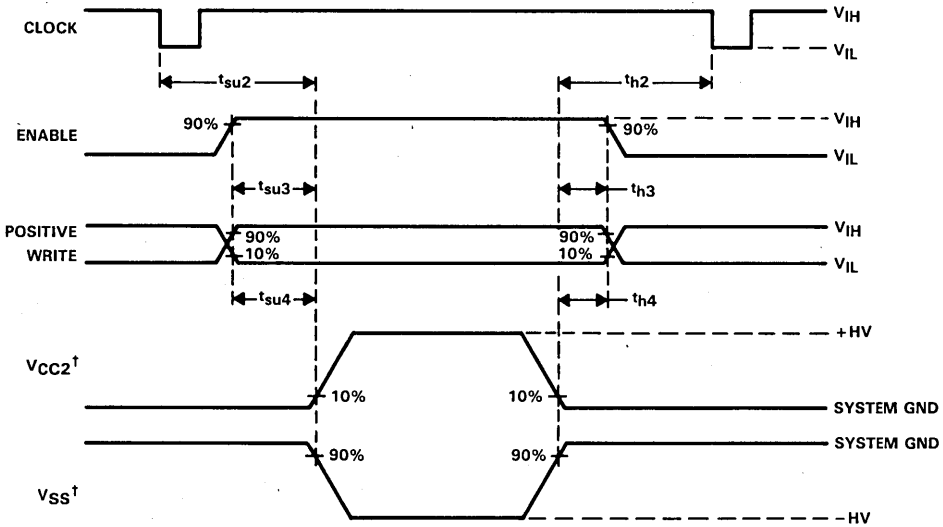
CLOCK
$V_{IH}$
$V_{IL}$
$t_{su2}$
$t_{h2}$
ENABLE
90%
90%
$V_{IH}$
$V_{IL}$
$t_{su3}$
$t_{h3}$
POSITIVE
WRITE
90%
10%
90%
10%
$V_{IH}$
$V_{IL}$
$t_{su4}$
$t_{h4}$
+HV
$V_{CC2}^{\dagger}$
10%
10%
SYSTEM GND
SYSTEM GND
90%
90%
$V_{SS}^{\dagger}$
–HV